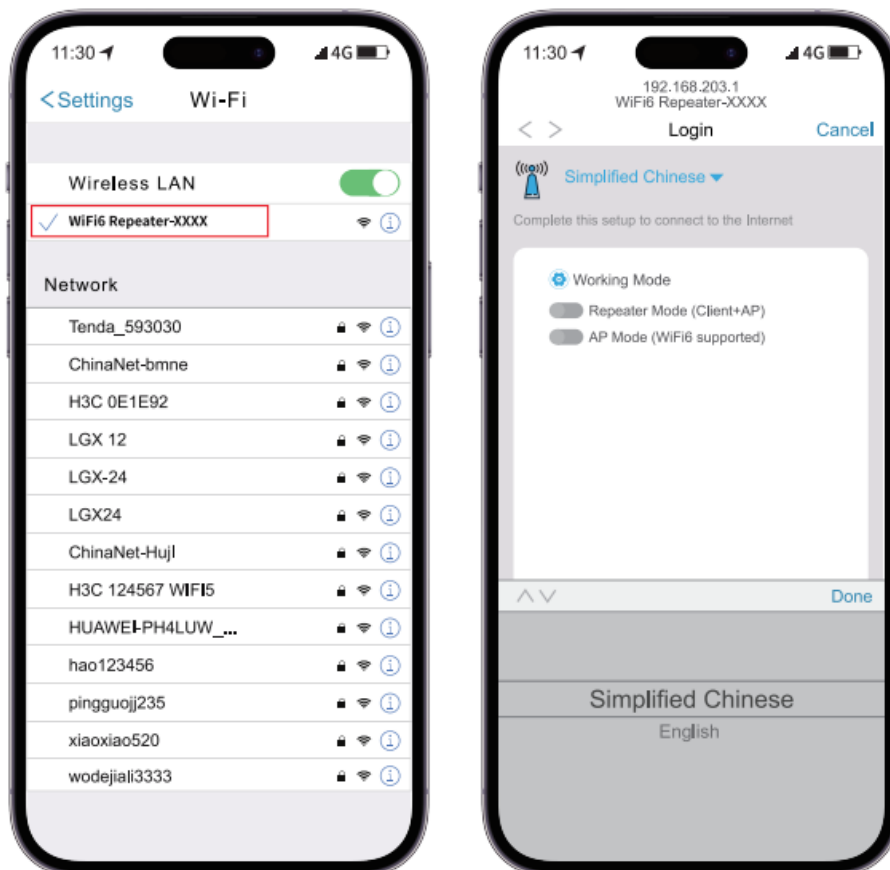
11:30 4G

< Settings Wi-Fi

Wireless LAN

WiFi6 Repeater-XXXX

Network

Tenda_593030

ChinaNet-bmne

H3C 0E1E92

LGX 12

LGX-24

LGX24

ChinaNet-Hujl

H3C 124567 WIFI5

HUAWEI-PH4LUW_...

hao123456

pingguojj235

xiaoxiao520

wodejiali3333

11:30 4G

192.168.203.1
WiFi6 Repeater-XXXX

Login Cancel

Simplified Chinese

Complete this setup to connect to the Internet

Working Mode

Repeater Mode (Client+AP)

AP Mode (WiFi6 supported)

Done

Simplified Chinese

English